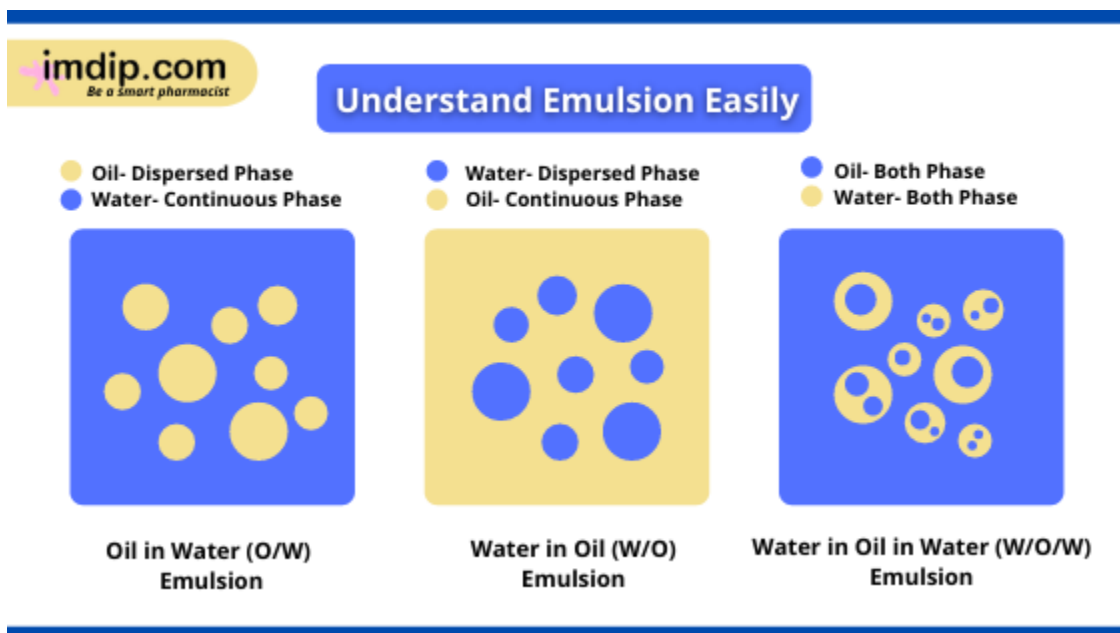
imdip.com
Be a smart pharmacist

Understand Emulsion Easily

Oil- Dispersed Phase
Water- Continuous Phase

Oil in Water (O/W) Emulsion

Water- Dispersed Phase
Oil- Continuous Phase

Water in Oil (W/O) Emulsion

Oil- Both Phase
Water- Both Phase

Water in Oil in Water (W/O/W) Emulsion